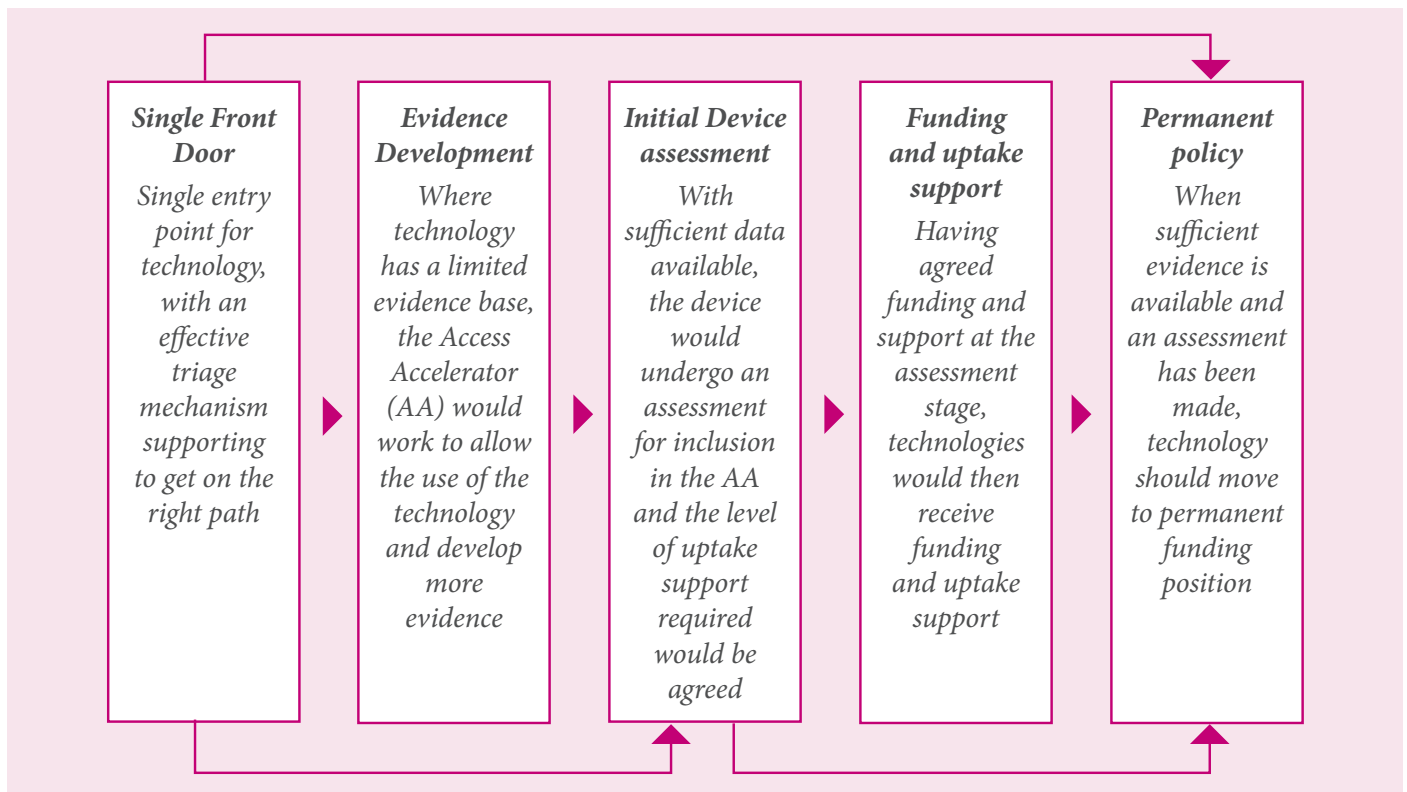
**Single Front Door**
Single entry point for technology, with an effective triage mechanism supporting to get on the right path

**Evidence Development**
Where technology has a limited evidence base, the Access Accelerator (AA) would work to allow the use of the technology and develop more evidence

**Initial Device assessment**
With sufficient data available, the device would undergo an assessment for inclusion in the AA and the level of uptake support required would be agreed

**Funding and uptake support**
Having agreed funding and support at the assessment stage, technologies would then receive funding and uptake support

**Permanent policy**
When sufficient evidence is available and an assessment has been made, technology should move to permanent funding position